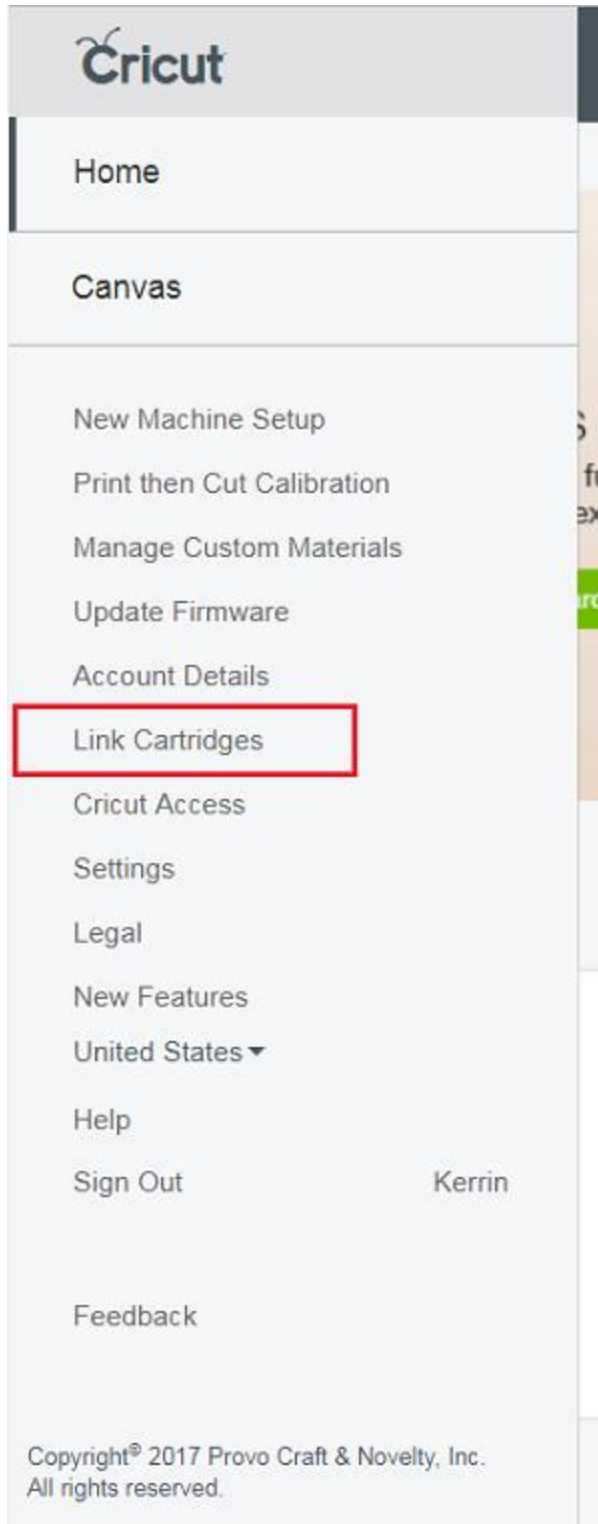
Cricut

Home

Canvas

New Machine Setup

Print then Cut Calibration

Manage Custom Materials

Update Firmware

Account Details

Link Cartridges

Cricut Access

Settings

Legal

New Features

United States

Help

Sign Out Kerrin

Feedback

Copyright® 2017 Provo Craft & Novelty, Inc. All rights reserved.